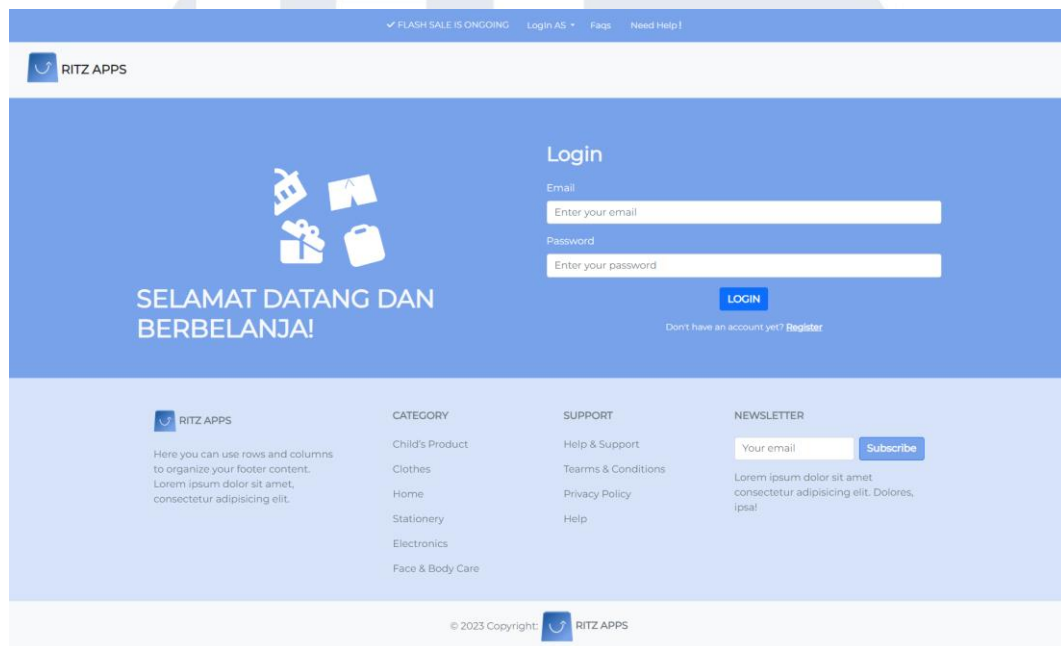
✔ FLASH SALE IS ONGOING Login AS ▾ Faqs Need Help!

RITZ APPS

SELAMAT DATANG DAN BERBELANJA!

Login

Email

Enter your email

Password

Enter your password

LOGIN

Don't have an account yet? Register

RITZ APPS

Here you can use rows and columns to organize your footer content. Lorem ipsum dolor sit amet, consectetur adipisicing elit.

CATEGORY

Child's Product

Clothes

Home

Stationery

Electronics

Face & Body Care

SUPPORT

Help & Support

Tearms & Conditions

Privacy Policy

Help

NEWSLETTER

Your email

Subscribe

Lorem ipsum dolor sit amet consectetur adipisicing elit. Dolores, ipsa!

© 2023 Copyright: RITZ APPS